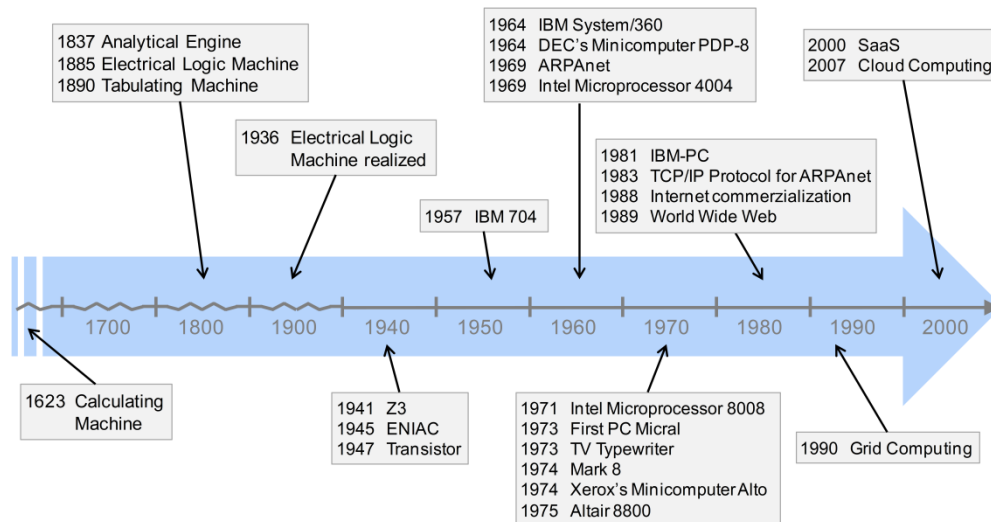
1837 Analytical Engine
1885 Electrical Logic Machine
1890 Tabulating Machine

1936 Electrical Logic Machine realized

1957 IBM 704

1964 IBM System/360
1964 DEC's Minicomputer PDP-8
1969 ARPAnet
1969 Intel Microprocessor 4004

1981 IBM-PC
1983 TCP/IP Protocol for ARPAnet
1988 Internet commerzialization
1989 World Wide Web

2000 SaaS
2007 Cloud Computing

1700 1800 1900 1940 1950 1960 1970 1980 1990 2000

1623 Calculating Machine

1941 Z3
1945 ENIAC
1947 Transistor

1971 Intel Microprocessor 8008
1973 First PC Micral
1973 TV Typewriter
1974 Mark 8
1974 Xerox's Minicomputer Alto
1975 Altair 8800

1990 Grid Computing